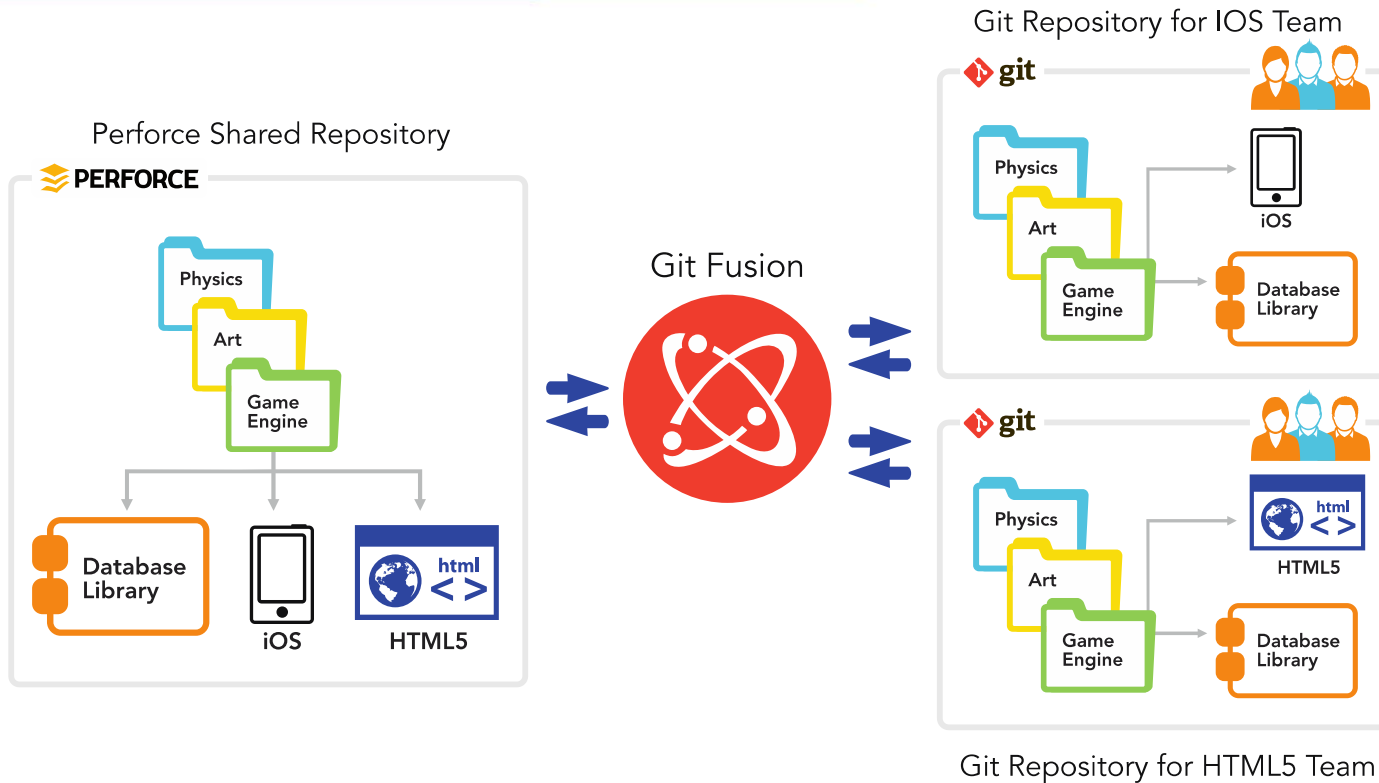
Perforce Shared Repository

PERFORCE

Physics

Art

Game Engine

Database Library

iOS

html < >

HTML5

Git Fusion

Git Repository for IOS Team

git

Physics

Art

Game Engine

iOS

Database Library

git

Physics

Art

Game Engine

html < >

HTML5

Database Library

Git Repository for HTML5 Team